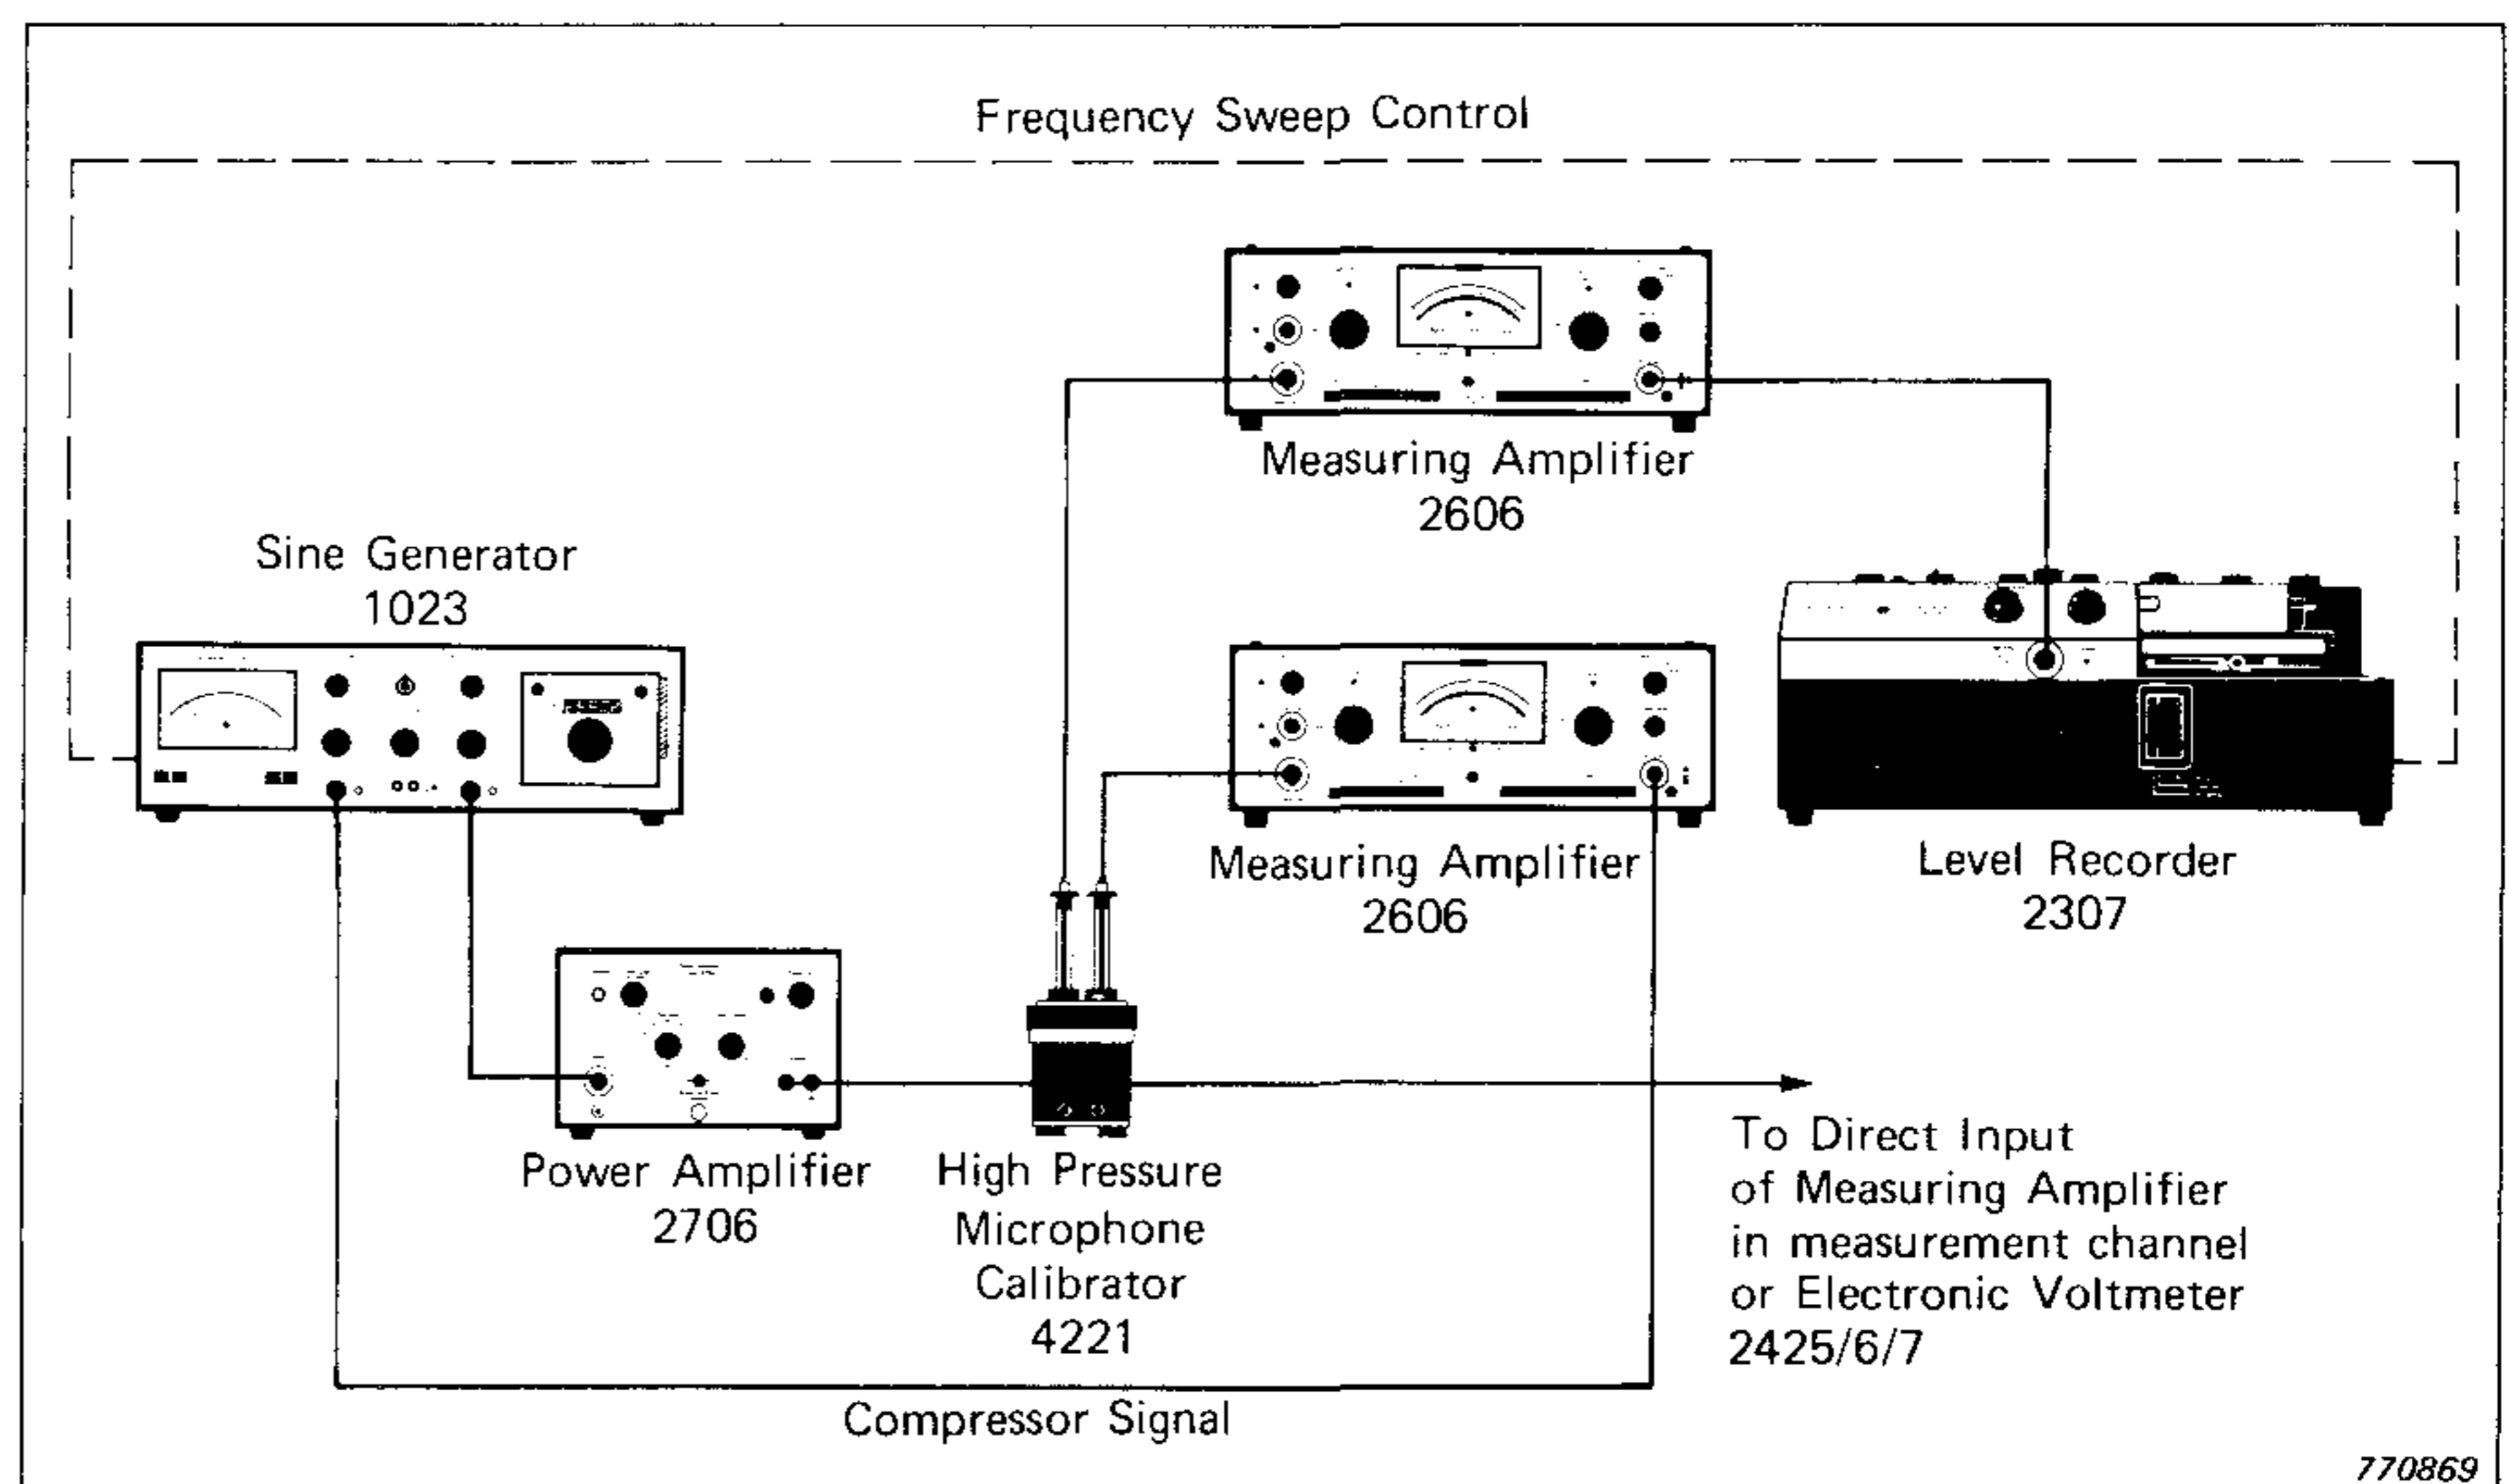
Frequency Sweep Control

Measuring Amplifier
2606

Sine Generator
1023

Measuring Amplifier
2606

Level Recorder
2307

Power Amplifier
2706

High Pressure
Microphone
Calibrator
4221

To Direct Input
of Measuring Amplifier
in measurement channel
or Electronic Voltmeter
2425/6/7

Compressor Signal

770869